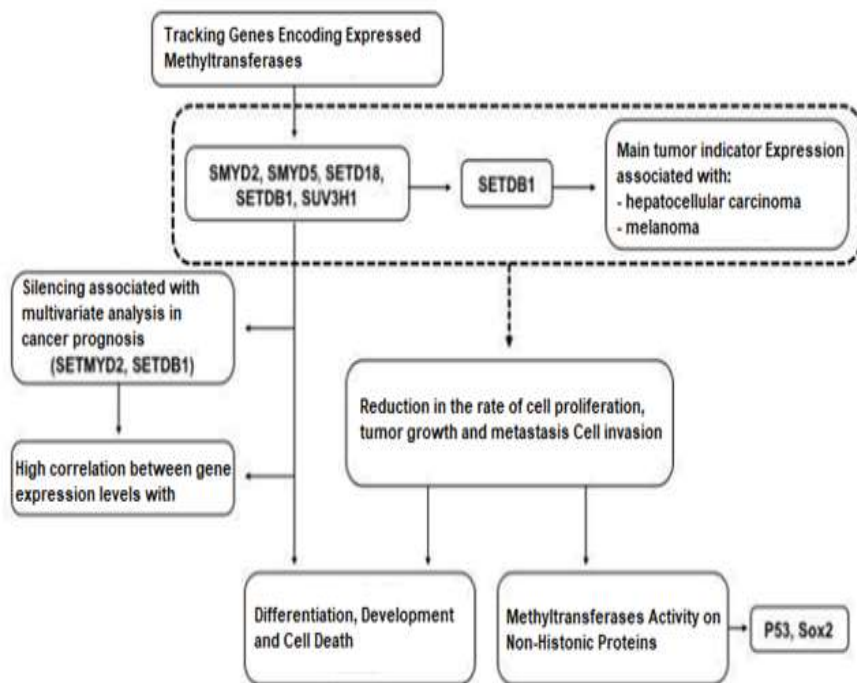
Tracking Genes Encoding Expressed Methyltransferases

SMYD2, SMYD5, SETD18, SETDB1, SUV3H1

SETDB1

Main tumor indicator Expression associated with:
- hepatocellular carcinoma
- melanoma

Silencing associated with multivariate analysis in cancer prognosis (SETMYD2, SETDB1)

High correlation between gene expression levels with

Reduction in the rate of cell proliferation, tumor growth and metastasis Cell invasion

Differentiation, Development and Cell Death

Methyltransferases Activity on Non-Histonic Proteins

P53, Sox2